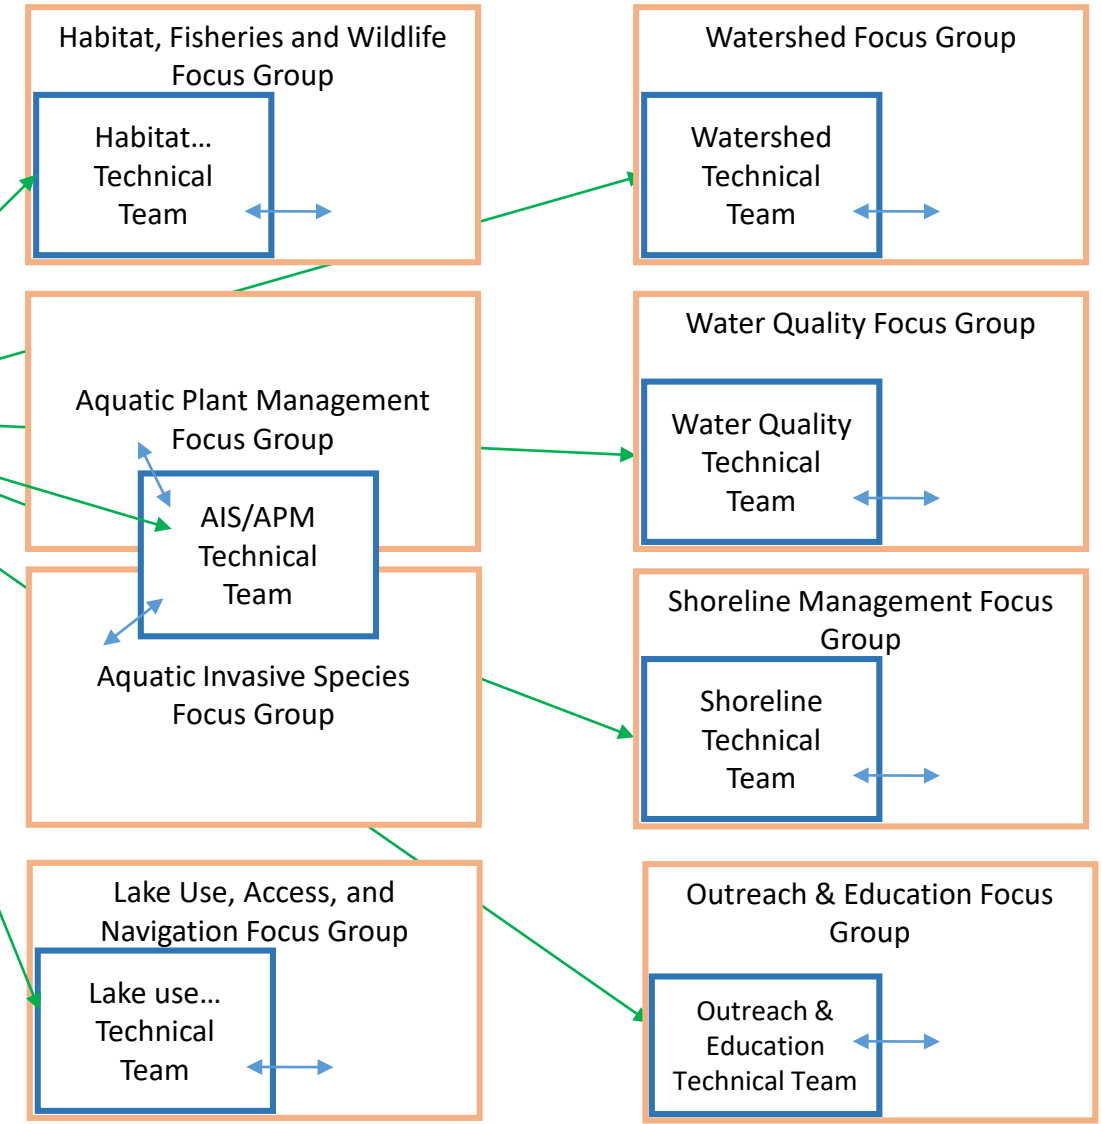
Habitat, Fisheries and Wildlife Focus Group

Habitat… Technical Team

Watershed Focus Group

Watershed Technical Team

Aquatic Plant Management Focus Group

Water Quality Focus Group

Water Quality Technical Team

AIS/APM Technical Team

Aquatic Invasive Species Focus Group

Shoreline Management Focus Group

Shoreline Technical Team

Lake Use, Access, and Navigation Focus Group

Lake use… Technical Team

Outreach & Education Focus Group

Outreach & Education Technical Team